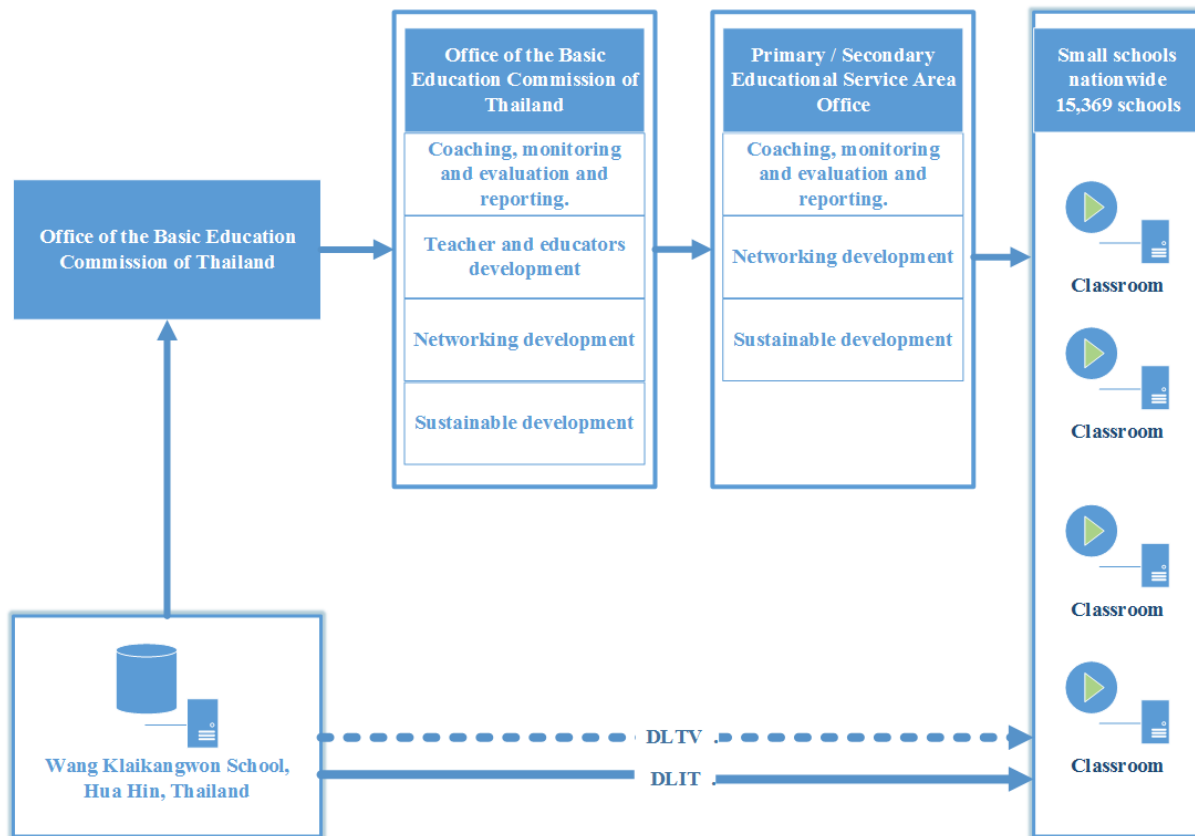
Office of the Basic Education Commission of Thailand

Office of the Basic Education Commission of Thailand

Coaching, monitoring and evaluation and reporting.

Teacher and educators development

Networking development

Sustainable development

Primary / Secondary Educational Service Area Office

Coaching, monitoring and evaluation and reporting.

Networking development

Sustainable development

Small schools nationwide 15,369 schools

Classroom

Classroom

Classroom

Classroom

Wang Klaikangwon School, Hua Hin, Thailand

DLTV .

DLIT .